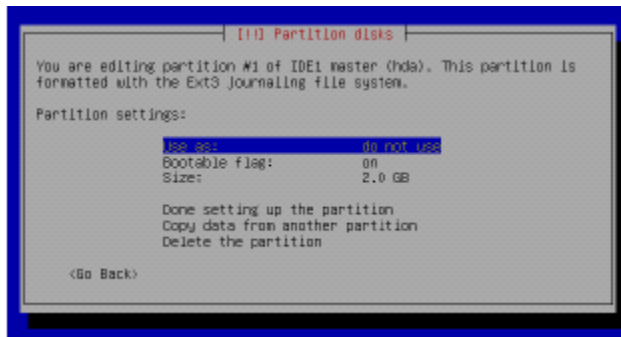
[!!] Partition disks

You are editing partition #1 of IDE1 master (hda). This partition is formatted with the Ext3 journaling file system.

Partition settings:

Use as: do not use
Bootable flag: on
Size: 2.0 GB

Done setting up the partition
Copy data from another partition
Delete the partition

<Go Back>